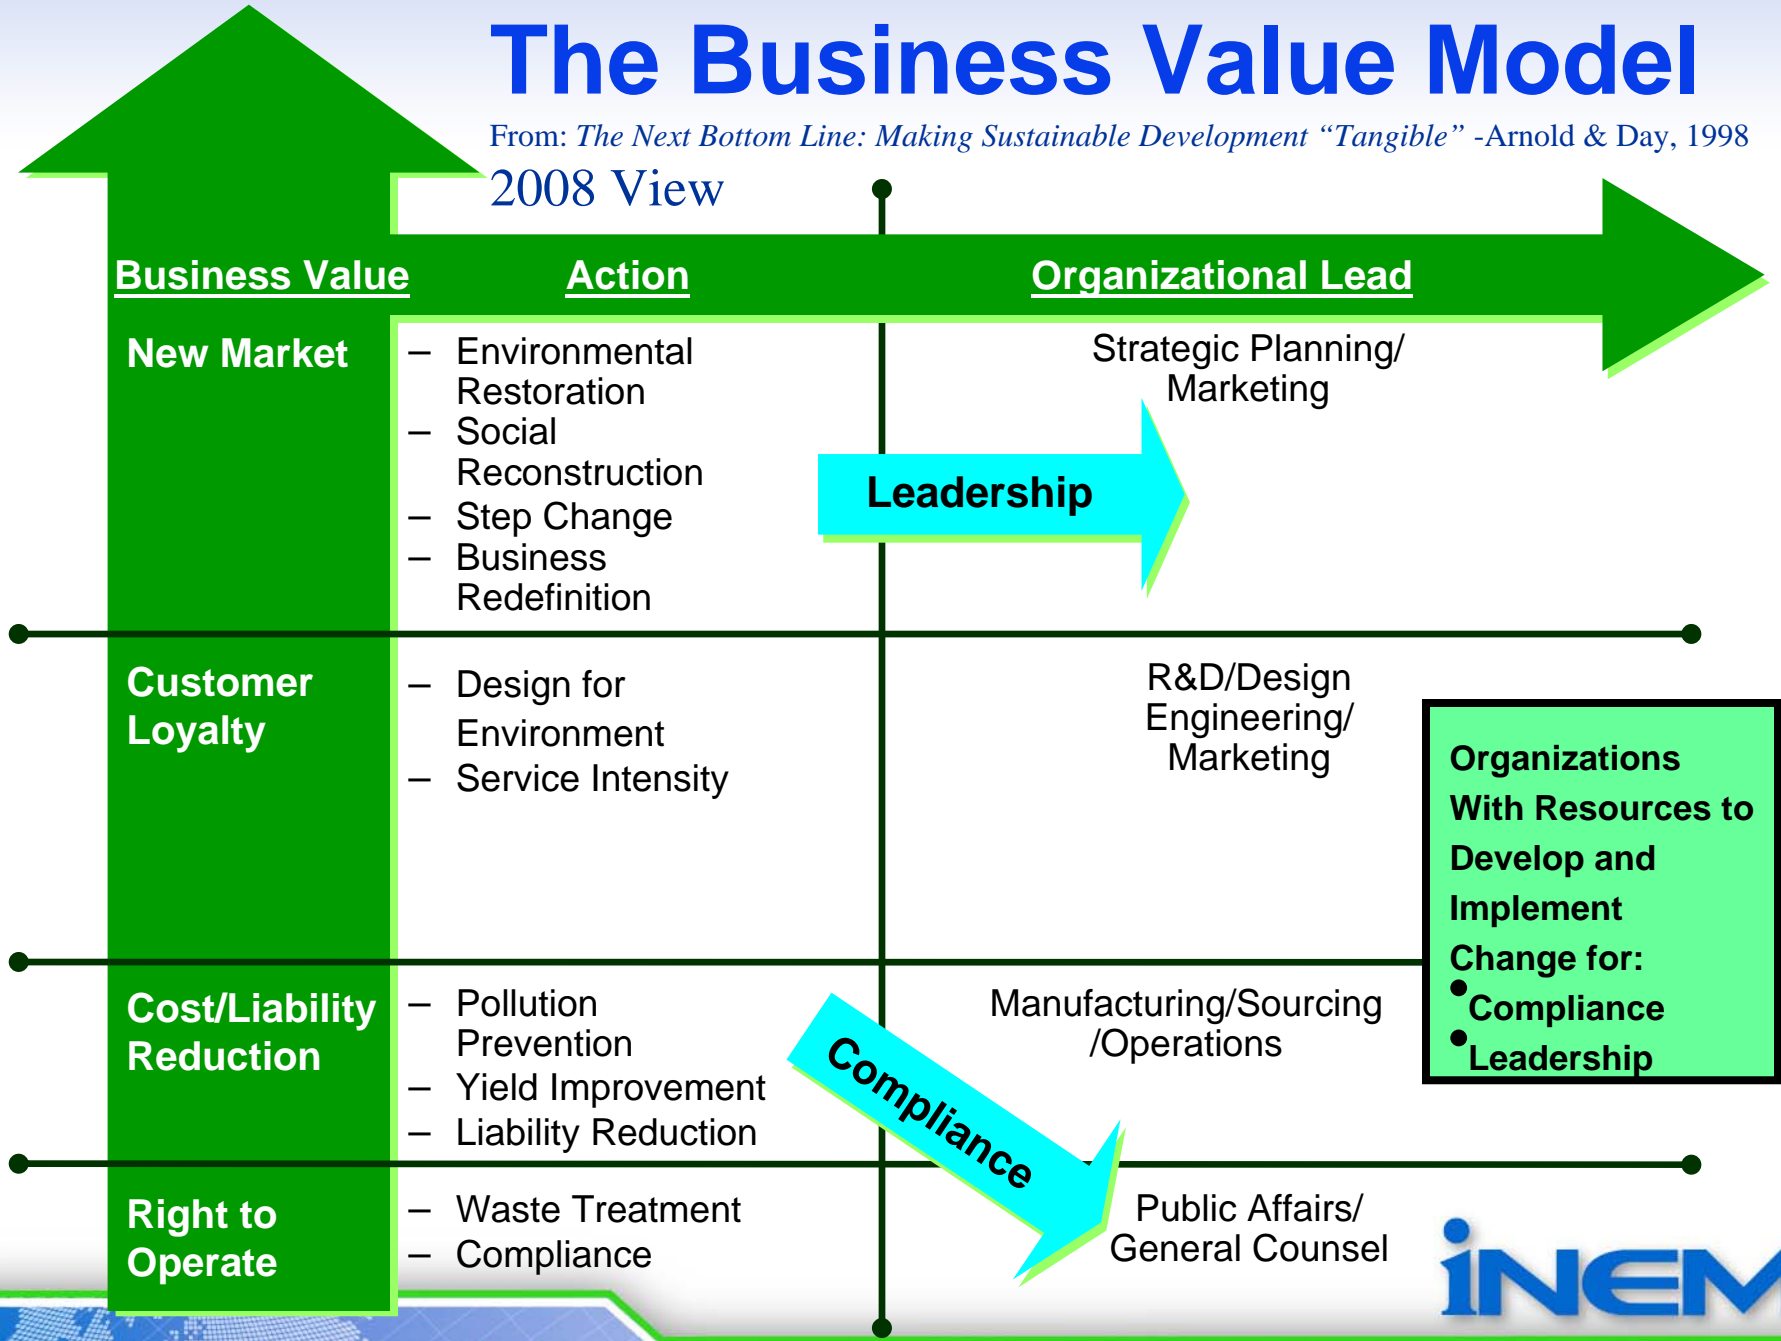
The Business Value Model

From: The Next Bottom Line: Making Sustainable Development “Tangible” -Arnold & Day, 1998

2008 View

Business Value

Action

Organizational Lead

New Market

– Environmental Restoration
– Social Reconstruction
– Step Change
– Business Redefinition

Strategic Planning/ Marketing

Leadership

Customer Loyalty

– Design for Environment
– Service Intensity

R&D/Design Engineering/ Marketing

Organizations With Resources to Develop and Implement Change for:
• Compliance
• Leadership

Cost/Liability Reduction

– Pollution Prevention
– Yield Improvement
– Liability Reduction

Compliance

Manufacturing/Sourcing /Operations

Right to Operate

– Waste Treatment
– Compliance

Public Affairs/ General Counsel

iNEM